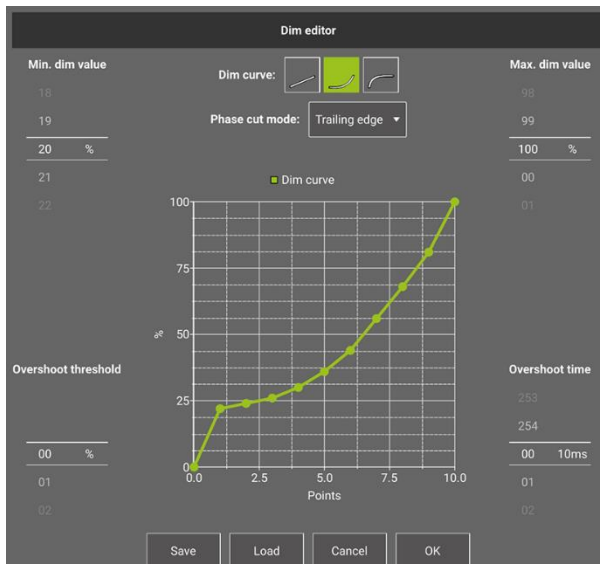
Dim editor

Min. dim value
18
19
20 %
21
22

Dim curve:
Phase cut mode: Trailing edge

Max. dim value
98
99
100 %
00
01

Dim curve

100
75
50
25
0
%
0.0 2.5 5.0 7.5 10.0
Points

Overshoot threshold
00 %
01
02

Overshoot time
253
254
00 10ms
01
02

Save Load Cancel OK